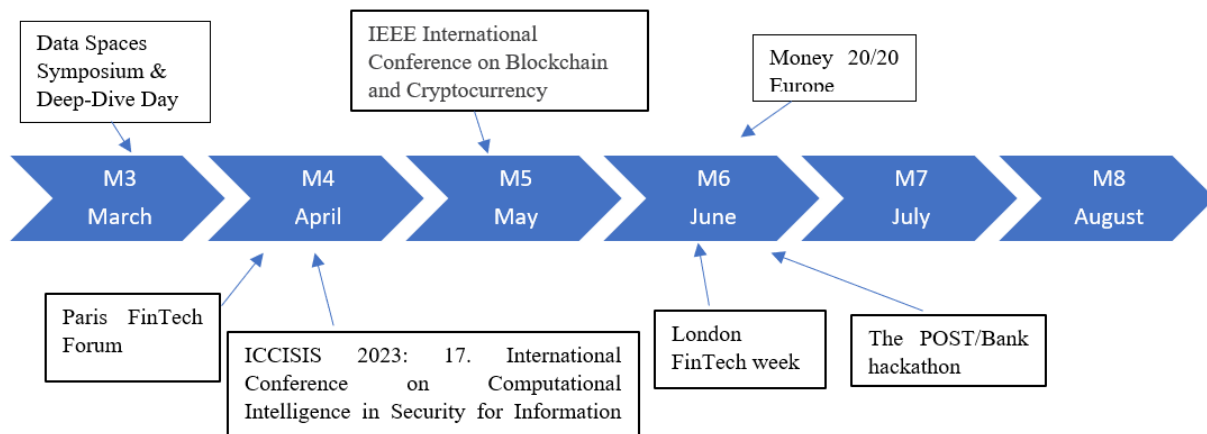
Data Spaces Symposium & Deep-Dive Day

IEEE International Conference on Blockchain and Cryptocurrency

Money 20/20 Europe

M3
March

M4
April

M5
May

M6
June

M7
July

M8
August

Paris FinTech Forum

ICCISIS 2023: 17. International Conference on Computational Intelligence in Security for Information

London FinTech week

The POST/Bank hackathon